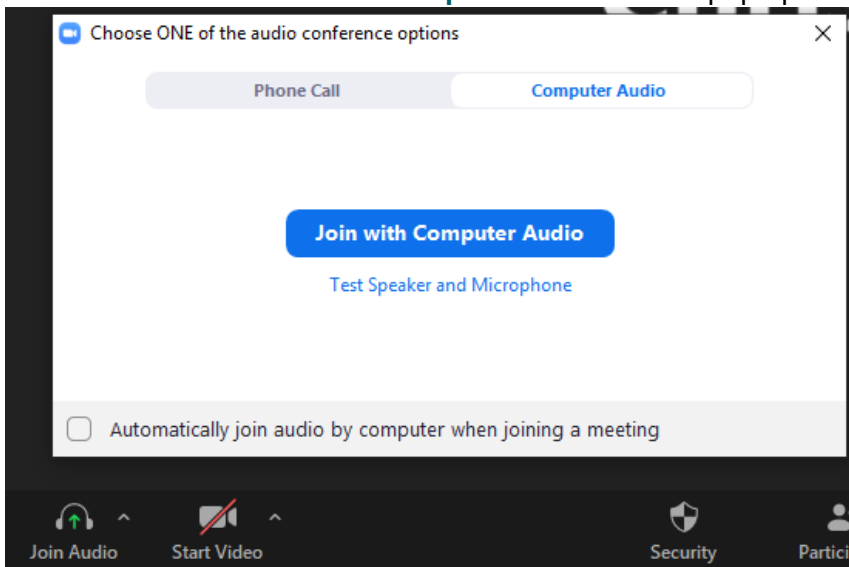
Choose ONE of the audio conference options

Phone Call | Computer Audio

Join with Computer Audio

Test Speaker and Microphone

Automatically join audio by computer when joining a meeting

Join Audio

Start Video

Security

Partici